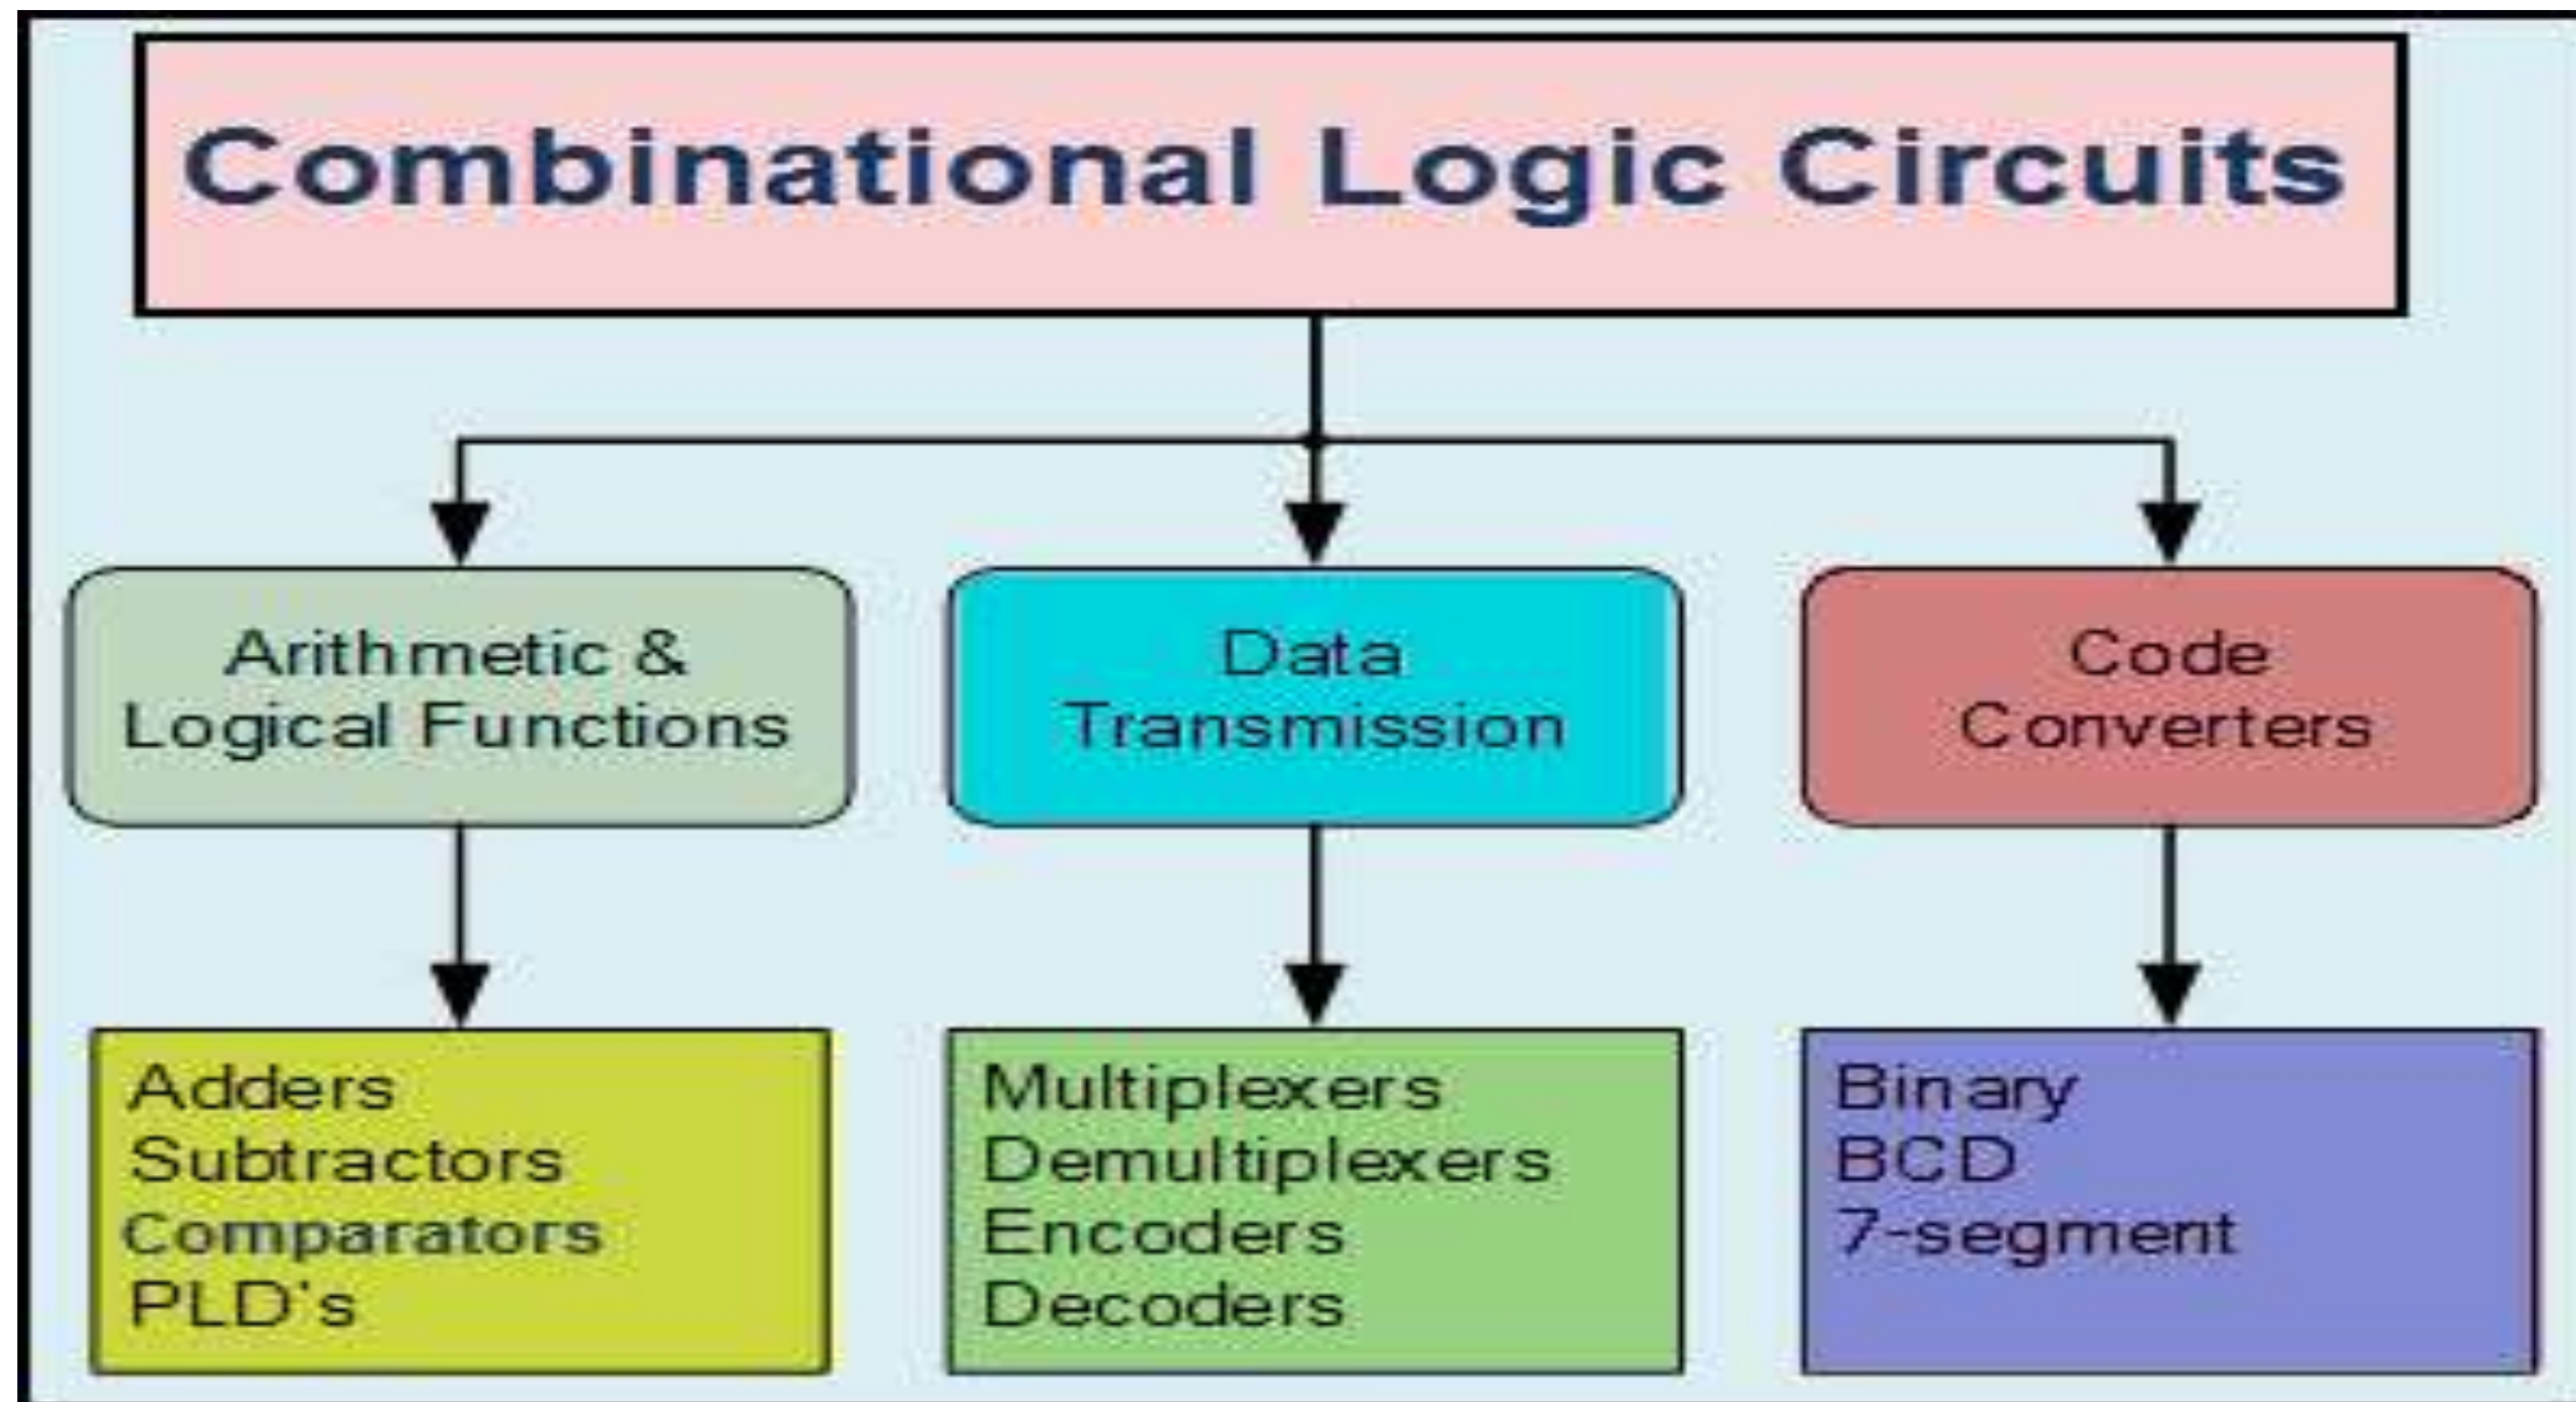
Combinational Logic Circuits

Arithmetic & Logical Functions

Data Transmission

Code Converters

Adders
Subtractors
Comparators
PLD's

Multiplexers
Demultiplexers
Encoders
Decoders

Binary
BCD
7-segment